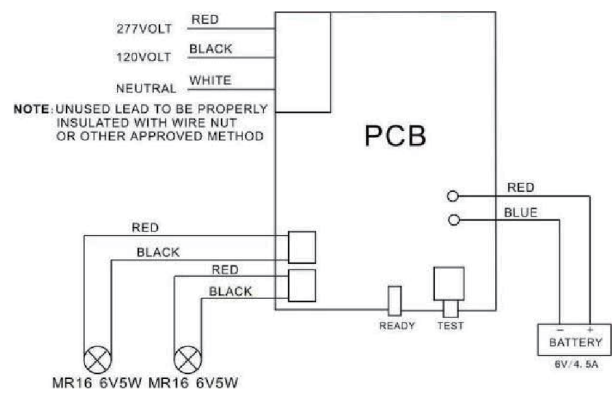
277VOLT RED
120VOLT BLACK
NEUTRAL WHITE
NOTE: UNUSED LEAD TO BE PROPERLY INSULATED WITH WIRE NUT OR OTHER APPROVED METHOD

PCB

RED
BLUE

RED
BLACK
RED
BLACK

READY
TEST

− +
BATTERY
6V/4.5A

MR16 6V5W MR16 6V5W